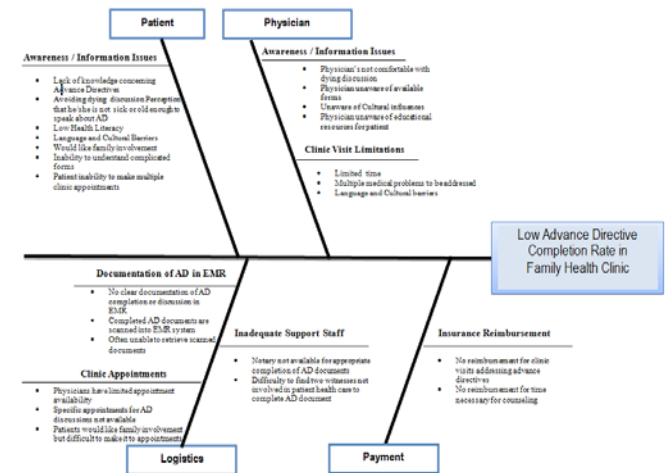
Patient

Physician

Awareness / Information Issues

- Lack of knowledge concerning Advance Directives
- Avoiding dying discussion Perception that he/she is not sick or old enough to speak about AD
- Low Health Literacy
- Language and Cultural Barriers
- Would like family involvement
- Inability to understand complicated forms
- Patient inability to make multiple clinic appointments

Awareness / Information Issues

- Physician's not comfortable with dying discussion
- Physician unaware of available forms
- Unaware of Cultural influences
- Physician unaware of educational resources for patient

Clinic Visit Limitations

- Limited time
- Multiple medical problems to be addressed
- Language and Cultural barriers

Low Advance Directive Completion Rate in Family Health Clinic

Documentation of AD in EMR

- No clear documentation of AD completion or discussion in EMR
- Completed AD documents are scanned into EMR system
- Often unable to retrieve scanned documents

Inadequate Support Staff

- Notary not available for appropriate completion of AD documents
- Difficulty to find two witnesses not involved in patient health care to complete AD document

Insurance Reimbursement

- No reimbursement for clinic visits addressing advance directives
- No reimbursement for time necessary for counseling

Clinic Appointments

- Physicians have limited appointment availability
- Specific appointments for AD discussions not available
- Patients would like family involvement but difficult to make it to appointments

Logistics

Payment